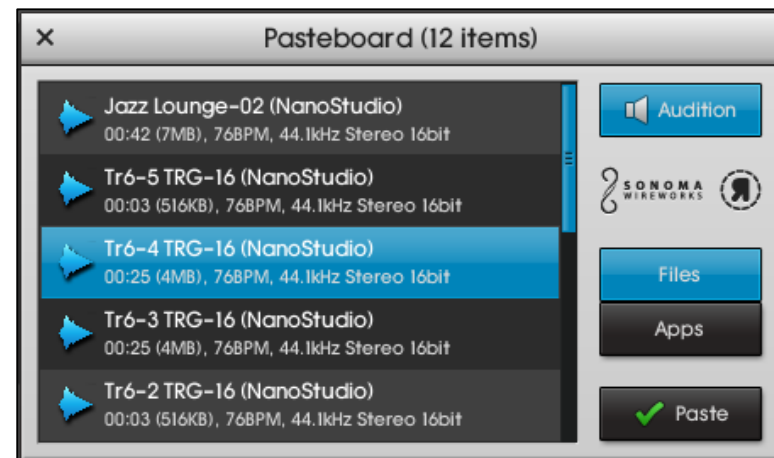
×

Pasteboard (12 items)

Jazz Lounge-02 (NanoStudio)
00:42 (7MB), 76BPM, 44.1kHz Stereo 16bit

Tr6-5 TRG-16 (NanoStudio)
00:03 (516KB), 76BPM, 44.1kHz Stereo 16bit

Tr6-4 TRG-16 (NanoStudio)
00:25 (4MB), 76BPM, 44.1kHz Stereo 16bit

Tr6-3 TRG-16 (NanoStudio)
00:25 (4MB), 76BPM, 44.1kHz Stereo 16bit

Tr6-2 TRG-16 (NanoStudio)
00:03 (516KB), 76BPM, 44.1kHz Stereo 16bit

Audition

SONOMA WIREWORKS

Files

Apps

Paste